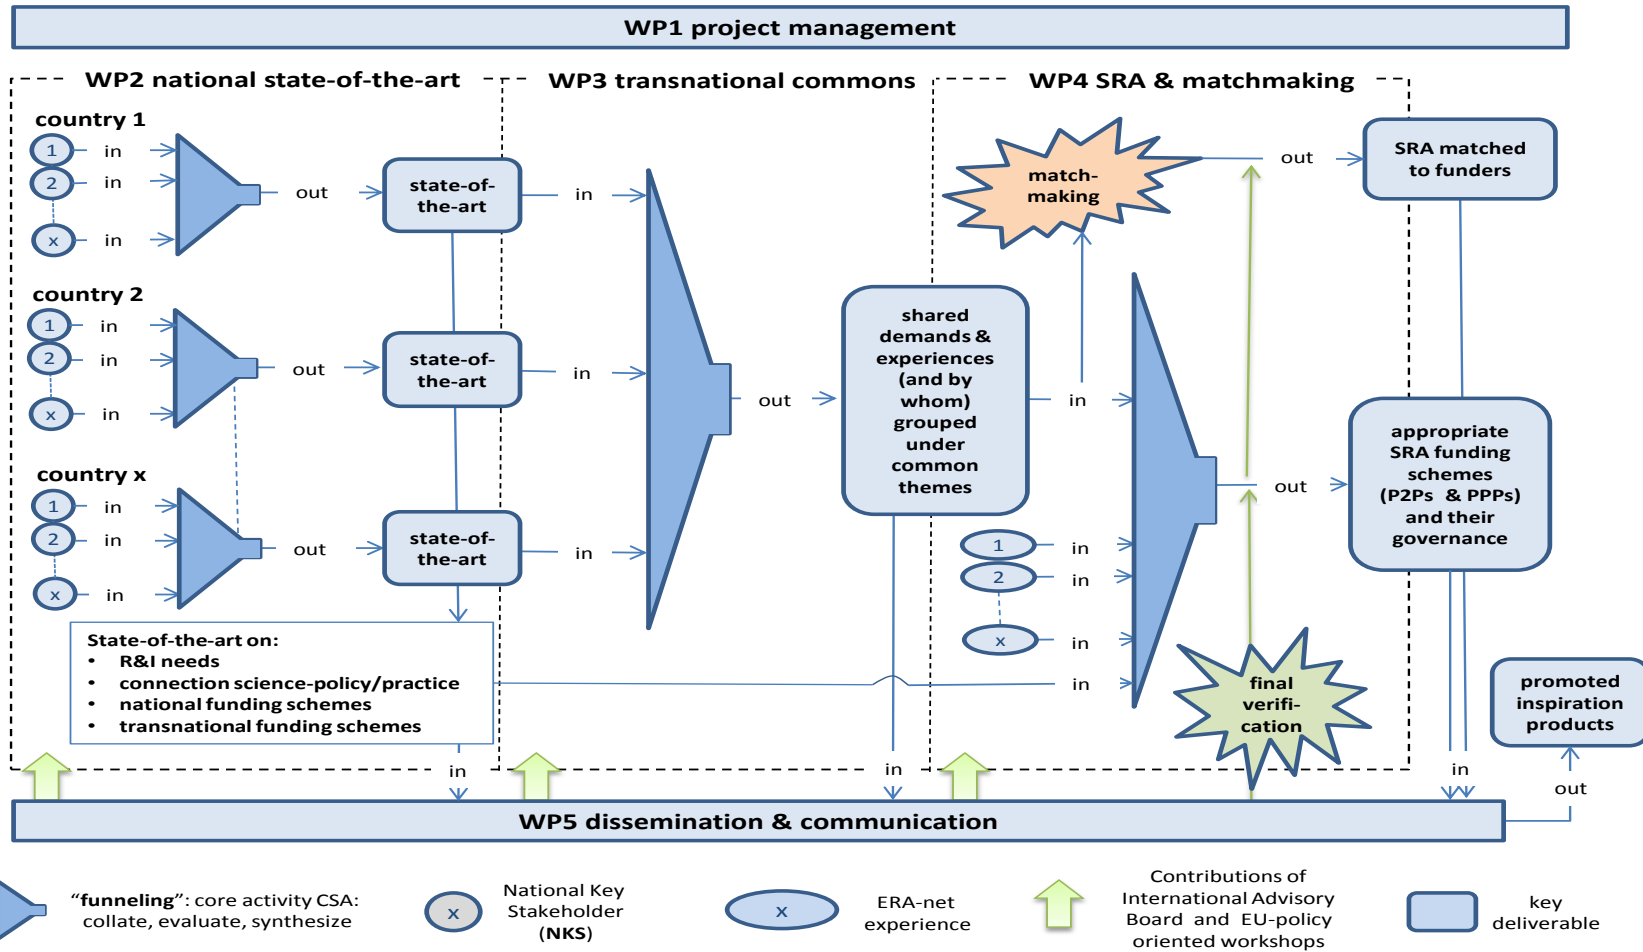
WP1 project management

WP2 national state-of-the-art

WP3 transnational commons

WP4 SRA & matchmaking

country 1

1 in
2 in
x in

out

state-of-the-art

in

country 2

1 in
2 in
x in

out

state-of-the-art

in

country x

1 in
2 in
x in

out

state-of-the-art

in

out

shared demands & experiences (and by whom) grouped under common themes

match-making

in

out

SRA matched to funders

1 in
2 in
x in

in

out

appropriate SRA funding schemes (P2Ps & PPPs) and their governance

final verifi-cation

State-of-the-art on:
• R&I needs
• connection science-policy/practice
• national funding schemes
• transnational funding schemes

in

in

in

promoted inspiration products

out

WP5 dissemination & communication

"funneling": core activity CSA: collate, evaluate, synthesize

x National Key Stakeholder (NKS)

x ERA-net experience

Contributions of International Advisory Board and EU-policy oriented workshops

key deliverable